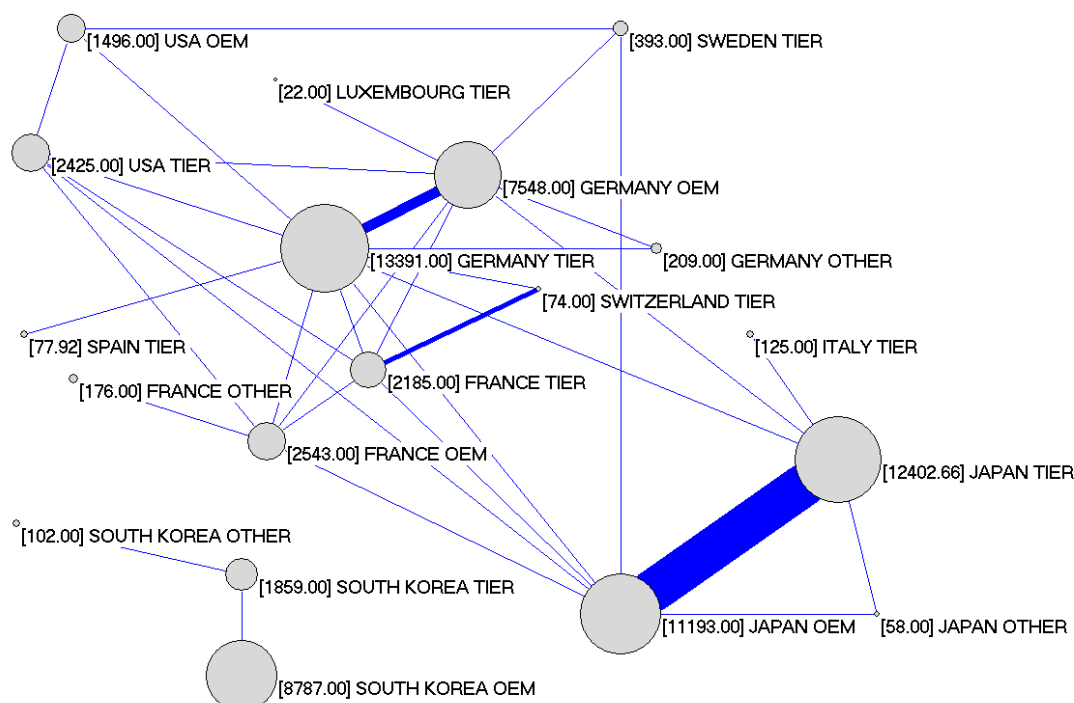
[1496.00] USA OEM
[393.00] SWEDEN TIER
[22.00] LUXEMBOURG TIER
[2425.00] USA TIER
[7548.00] GERMANY OEM
[13391.00] GERMANY TIER
[209.00] GERMANY OTHER
[74.00] SWITZERLAND TIER
[77.92] SPAIN TIER
[125.00] ITALY TIER
[176.00] FRANCE OTHER
[2185.00] FRANCE TIER
[2543.00] FRANCE OEM
[12402.66] JAPAN TIER
[102.00] SOUTH KOREA OTHER
[1859.00] SOUTH KOREA TIER
[11193.00] JAPAN OEM
[58.00] JAPAN OTHER
[8787.00] SOUTH KOREA OEM